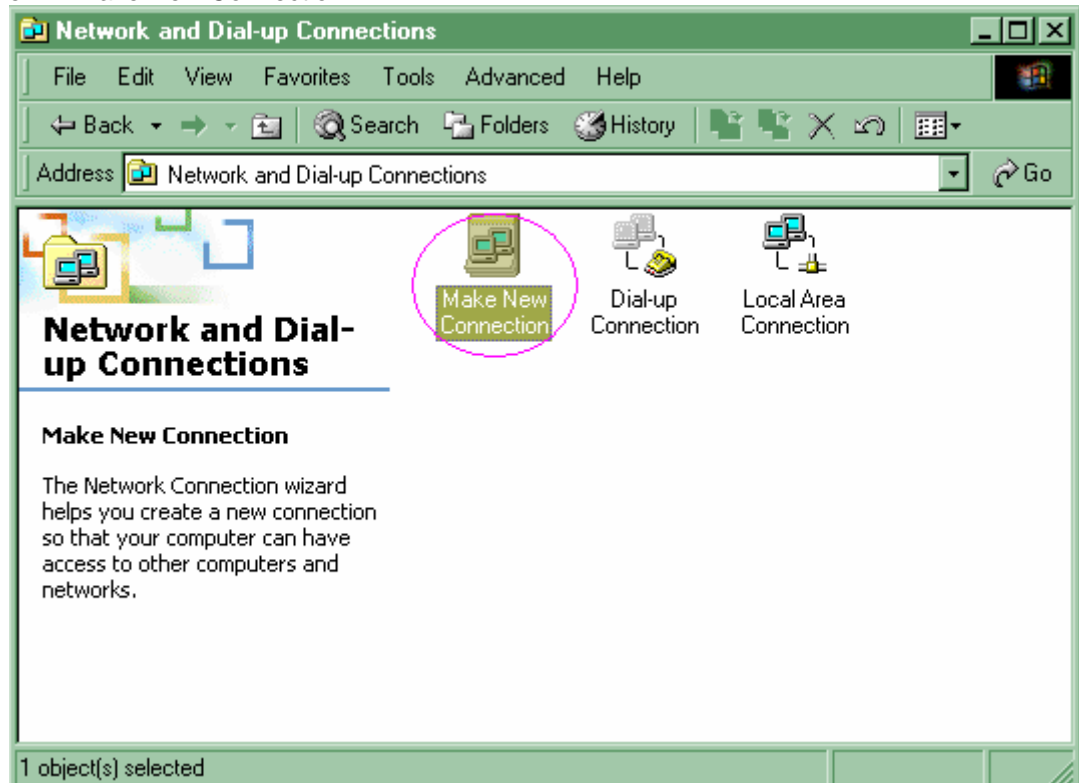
Network and Dial-up Connections

File Edit View Favorites Tools Advanced Help

Back Search Folders History

Address Network and Dial-up Connections Go

Network and Dial-up Connections

Make New Connection

The Network Connection wizard helps you create a new connection so that your computer can have access to other computers and networks.

Make New Connection

Dial-up Connection

Local Area Connection

1 object(s) selected